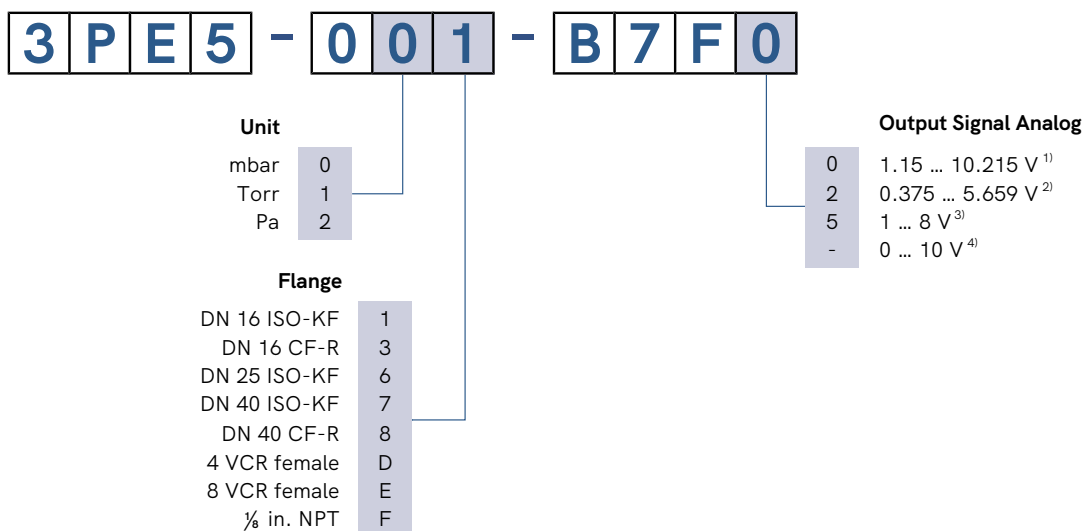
3 P E 5 - 0 0 1 - B 7 F 0

Unit
mbar 0
Torr 1
Pa 2

Flange
DN 16 ISO-KF 1
DN 16 CF-R 3
DN 25 ISO-KF 6
DN 40 ISO-KF 7
DN 40 CF-R 8
4 VCR female D
8 VCR female E
⅛ in. NPT F

Output Signal Analog
0 1.15 … 10.215 V $^{1)}$
2 0.375 … 5.659 V $^{2)}$
5 1 … 8 V $^{3)}$
- 0 … 10 V $^{4)}$